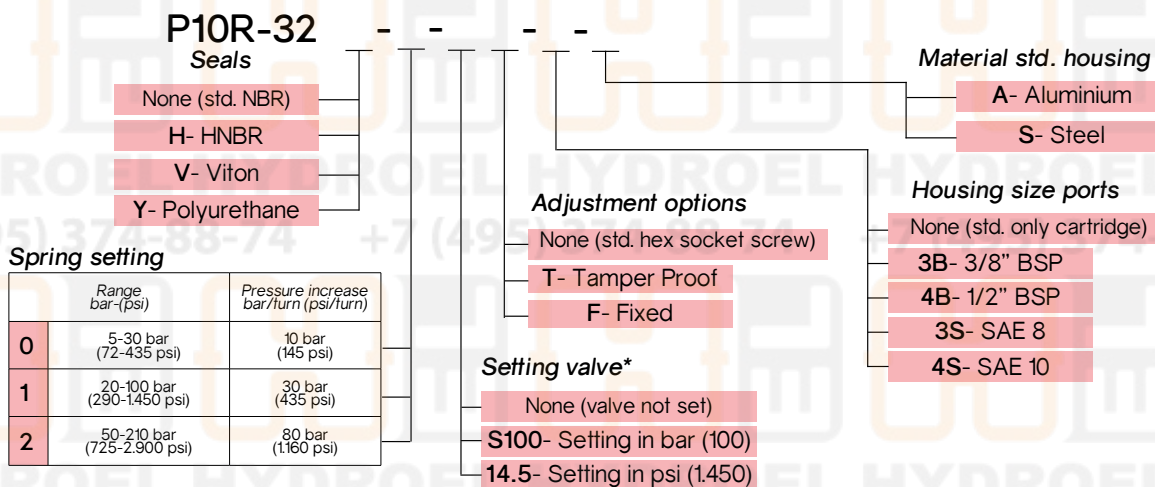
P10R-32 \_ - \_ - \_ \_ - \_ \_

Seals

None (std. NBR)

H- HNBR

V- Viton

Y- Polyurethane

Spring setting

| | Range bar-(psi) | Pressure increase bar/turn (psi/turn) |
|---|---|---|
| 0 | 5-30 bar (72-435 psi) | 10 bar (145 psi) |
| 1 | 20-100 bar (290-1.450 psi) | 30 bar (435 psi) |
| 2 | 50-210 bar (725-2.900 psi) | 80 bar (1.160 psi) |

Adjustment options

None (std. hex socket screw)

T- Tamper Proof

F- Fixed

Setting valve*

None (valve not set)

S100- Setting in bar (100)

14.5- Setting in psi (1.450)

Material std. housing

A- Aluminium

S- Steel

Housing size ports

None (std. only cartridge)

3B- 3/8" BSP

4B- 1/2" BSP

3S- SAE 8

4S- SAE 10

HYDROEL HYDROEL HYDROEL

+7 (495) 374-88-74 +7 (495) 374-88-74 +7 (495) 374

HYDROEL HYDROEL HYDROEL